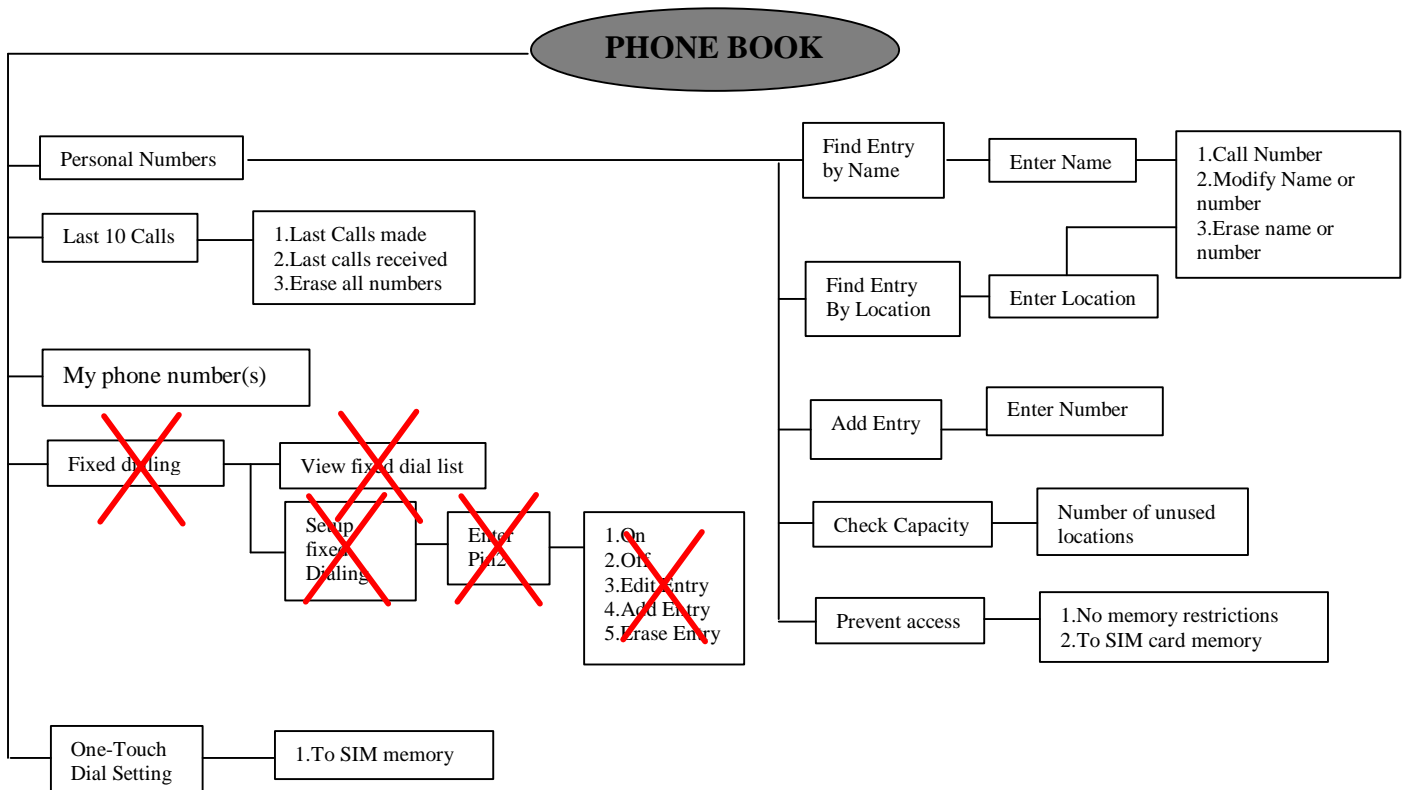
PHONE BOOK

Personal Numbers

Last 10 Calls

1.Last Calls made
2.Last calls received
3.Erase all numbers

My phone number(s)

Fixed dialing

View fixed dial list

Setup fixed Dialing

Enter Pin2

1.On
2.Off
3.Edit Entry
4.Add Entry
5.Erase Entry

One-Touch Dial Setting

1.To SIM memory

Find Entry by Name

Enter Name

1.Call Number
2.Modify Name or number
3.Erase name or number

Find Entry By Location

Enter Location

Add Entry

Enter Number

Check Capacity

Number of unused locations

Prevent access

1.No memory restrictions
2.To SIM card memory